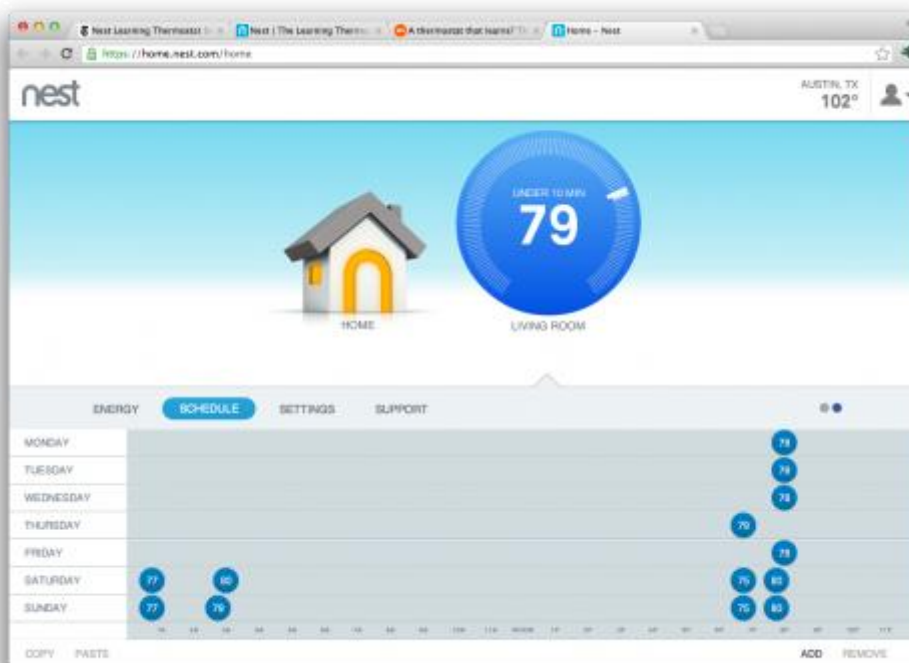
Nest Learning Thermostat | Nest | The Learning Thermo | A thermostat that learns? | Home - Nest

https://home.nest.com/home

nest

AUSTIN, TX
102°

UNDER 10 MIN
79

HOME

LIVING ROOM

ENERGY SCHEDULE SETTINGS SUPPORT

| MONDAY | 79 |
|---|---|
| TUESDAY | 79 |
| WEDNESDAY | 78 |
| THURSDAY | 79 |
| FRIDAY | 79 |
| SATURDAY | 77 80 75 80 |
| SUNDAY | 77 79 75 80 |

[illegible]

COPY PASTE

ADD REMOVE